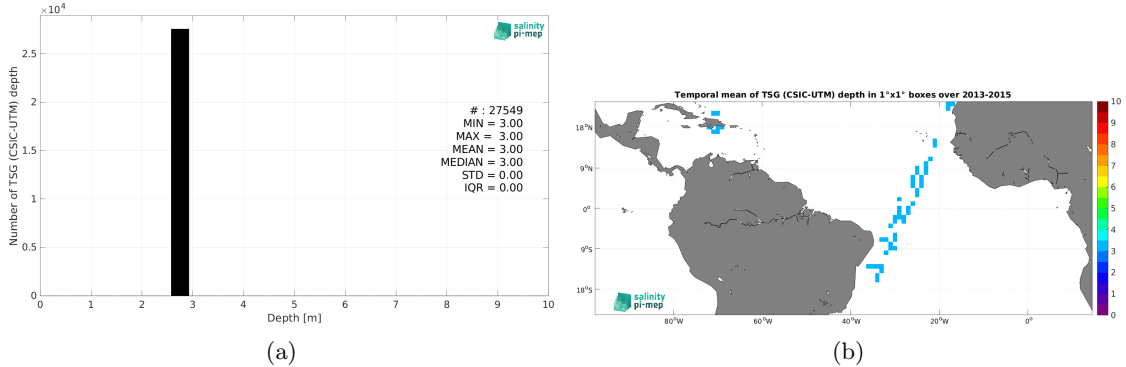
$\times 10^4$

salinity pi-mep

Number of TSG (CSIC-UTM) depth

2.5
2
1.5
1
0.5
0

# : 27549
MIN = 3.00
MAX = 3.00
MEAN = 3.00
MEDIAN = 3.00
STD = 0.00
IQR = 0.00

0 1 2 3 4 5 6 7 8 9 10
Depth [m]

(a)

Temporal mean of TSG (CSIC-UTM) depth in 1°x1° boxes over 2013-2015

18°N
9°N
0°
9°S
18°S

80°W 60°W 40°W 20°W 0°

salinity pi-mep

10
9
8
7
6
5
4
3
2
1
0

(b)